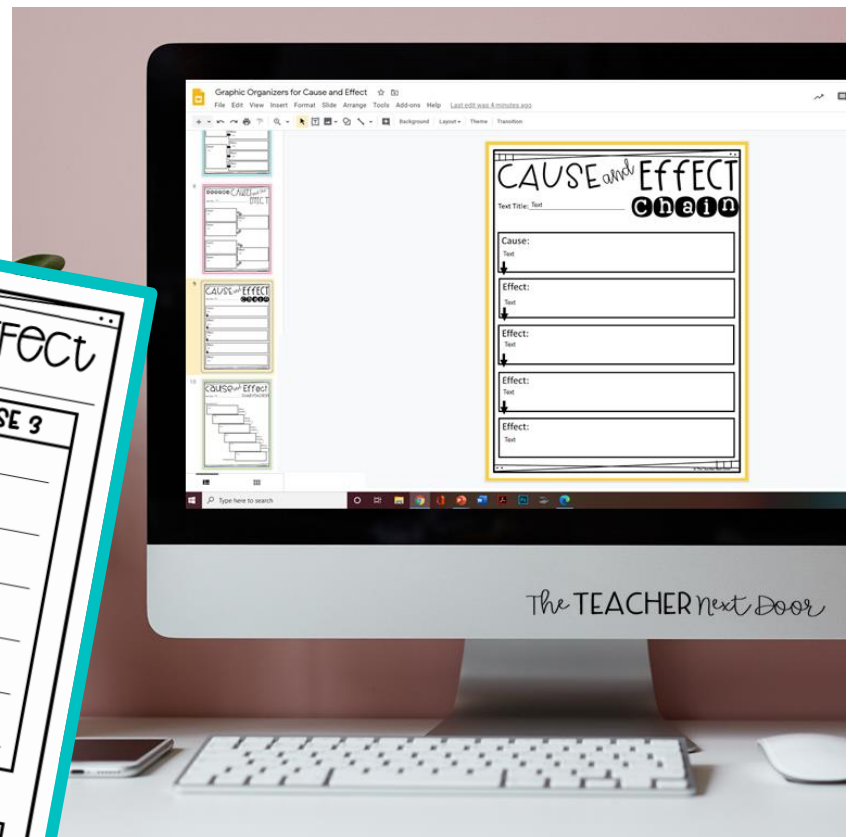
ffect

SE 3

Graphic Organizers for Cause and Effect

File Edit View Insert Format Slide Arrange Tools Add-ons Help Last edit was 4 minutes ago

Background Layout Theme Transition

8

9

10

CAUSE and EFFECT

Text Title: Text

Chain

Cause:
Text

Effect:
Text

Effect:
Text

Effect:
Text

Effect:
Text

Type here to search

The TEACHER Next Door